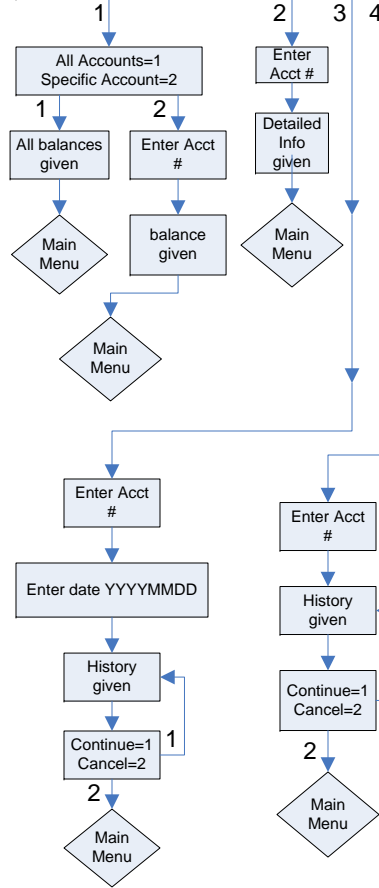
1

All Accounts=1
Specific Account=2

1

2

All balances given

Enter Acct #

Main Menu

balance given

Main Menu

2

3

4

Enter Acct #

Detailed Info given

Main Menu

Enter Acct #

Enter date YYYYMMDD

History given

Continue=1
Cancel=2

1

2

Main Menu

Enter Acct #

History given

Continue=1
Cancel=2

2

Main Menu